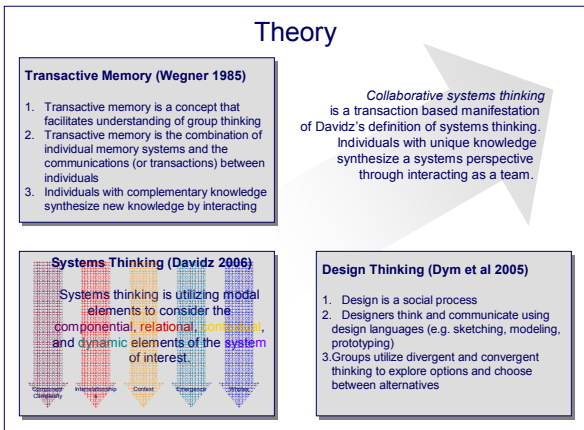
Theory

Transactive Memory (Wegner 1985)

1. Transactive memory is a concept that facilitates understanding of group thinking
2. Transactive memory is the combination of individual memory systems and the communications (or transactions) between individuals
3. Individuals with complementary knowledge synthesize new knowledge by interacting

Collaborative systems thinking is a transaction based manifestation of Davidz's definition of systems thinking. Individuals with unique knowledge synthesize a systems perspective through interacting as a team.

Systems Thinking (Davidz 2006)

Systems thinking is utilizing modal elements to consider the componential, relational, contextual, and dynamic elements of the system of interest.

Component Complexity | Interrelationship s | Context | Emergence | Whole

Design Thinking (Dym et al 2005)

1. Design is a social process
2. Designers think and communicate using design languages (e.g. sketching, modeling, prototyping)
3.Groups utilize divergent and convergent thinking to explore options and choose between alternatives